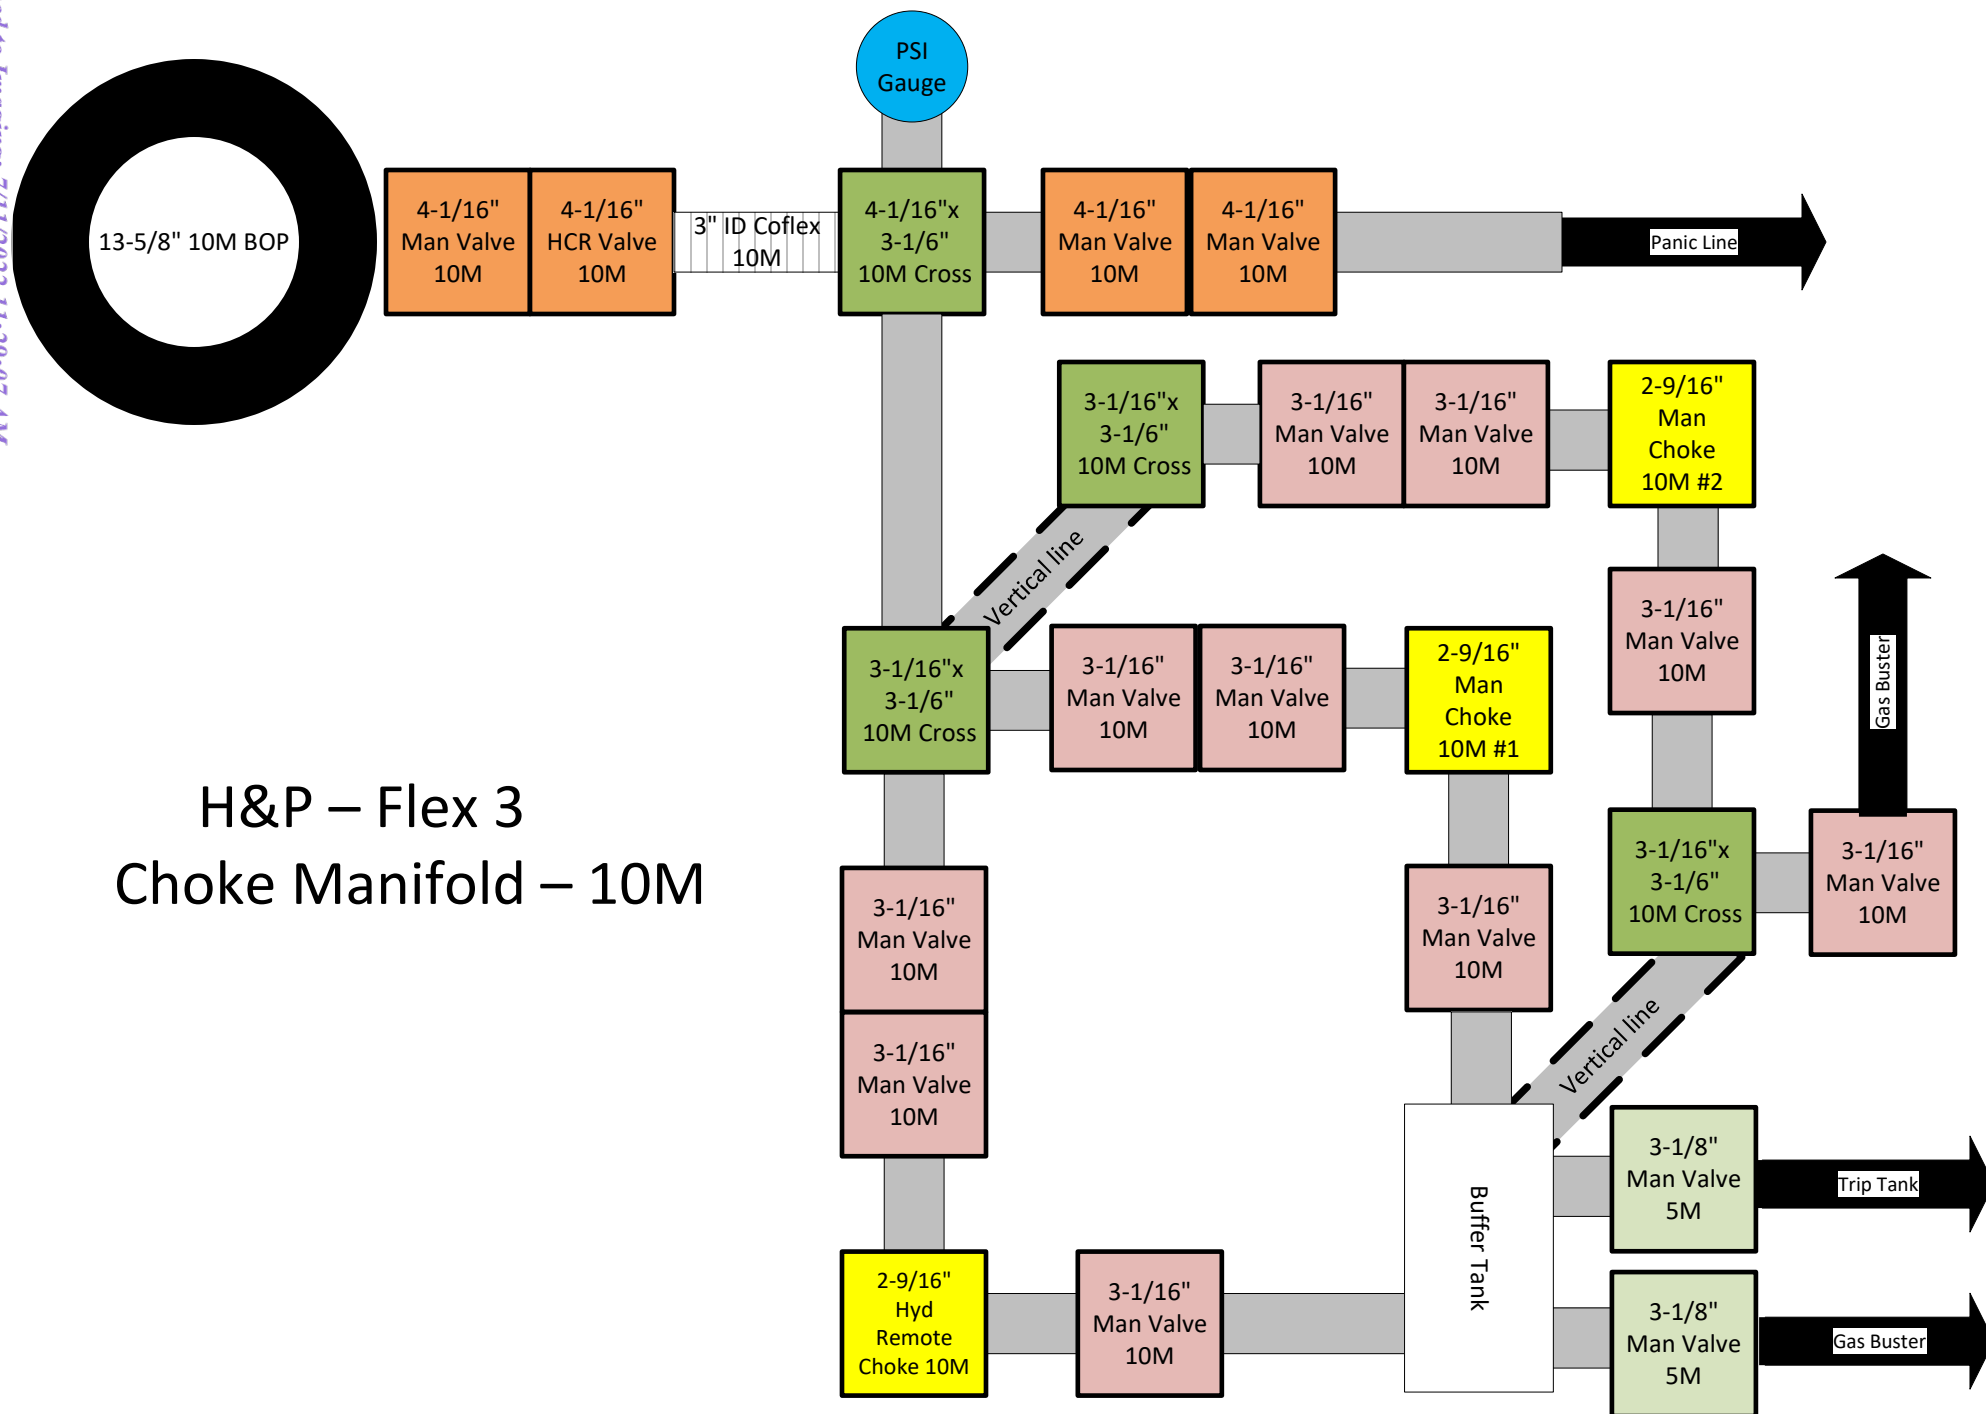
PSI Gauge

13-5/8" 10M BOP

4-1/16" Man Valve 10M

4-1/16" HCR Valve 10M

3" ID Coflex 10M

4-1/16"x 3-1/6" 10M Cross

4-1/16" Man Valve 10M

4-1/16" Man Valve 10M

Panic Line

3-1/16"x 3-1/6" 10M Cross

3-1/16" Man Valve 10M

3-1/16" Man Valve 10M

2-9/16" Man Choke 10M #2

Vertical line

3-1/16" Man Valve 10M

Gas Buster

3-1/16"x 3-1/6" 10M Cross

3-1/16" Man Valve 10M

3-1/16" Man Valve 10M

2-9/16" Man Choke 10M #1

H&P – Flex 3
Choke Manifold – 10M

3-1/16"x 3-1/6" 10M Cross

3-1/16" Man Valve 10M

3-1/16" Man Valve 10M

3-1/16" Man Valve 10M

Vertical line

3-1/16" Man Valve 10M

Buffer Tank

3-1/8" Man Valve 5M

Trip Tank

2-9/16" Hyd Remote Choke 10M

3-1/16" Man Valve 10M

3-1/8" Man Valve 5M

Gas Buster